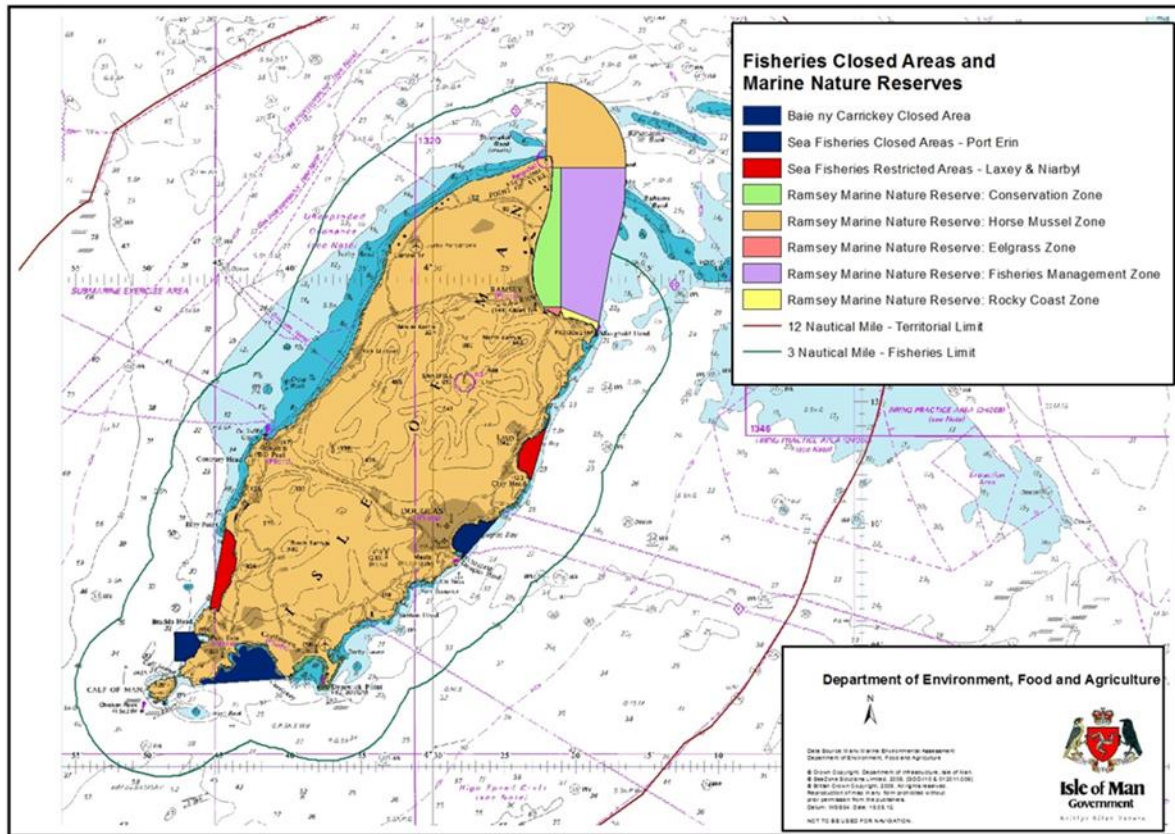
Fisheries Closed Areas and Marine Nature Reserves

Baie ny Carrickey Closed Area
Sea Fisheries Closed Areas - Port Erin
Sea Fisheries Restricted Areas - Laxey & Niarbyl
Ramsey Marine Nature Reserve: Conservation Zone
Ramsey Marine Nature Reserve: Horse Mussel Zone
Ramsey Marine Nature Reserve: Eelgrass Zone
Ramsey Marine Nature Reserve: Fisheries Management Zone
Ramsey Marine Nature Reserve: Rocky Coast Zone
12 Nautical Mile - Territorial Limit
3 Nautical Mile - Fisheries Limit

SUBMARINE EXERCISE AREA
Unexploded Ordnance (see Note)
ISLE OF MAN
RAMSEY
DOUGLAS
CALF OF MAN
1320
1346
FIRING PRACTICE AREA (see Note)
4°
30'
40'
45'
50'
10'
20'
25'
35'
55'
5'
15'
High Speed Craft (see Note)
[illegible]

Department of Environment, Food and Agriculture
N
Data Source: Manx Marine Environmental Assessment Department of Environment, Food and Agriculture
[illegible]
NOT TO BE USED FOR NAVIGATION.
Isle of Man Government
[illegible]